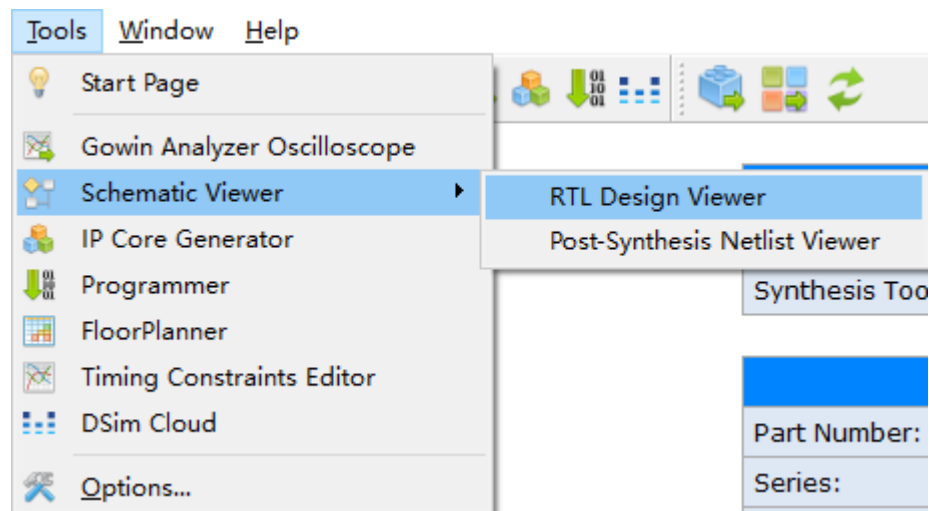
Tools Window Help

Start Page

Gowin Analyzer Oscilloscope

Schematic Viewer

RTL Design Viewer

Post-Synthesis Netlist Viewer

IP Core Generator

Programmer

FloorPlanner

Timing Constraints Editor

DSim Cloud

Options...

Synthesis Too

Part Number:

Series: